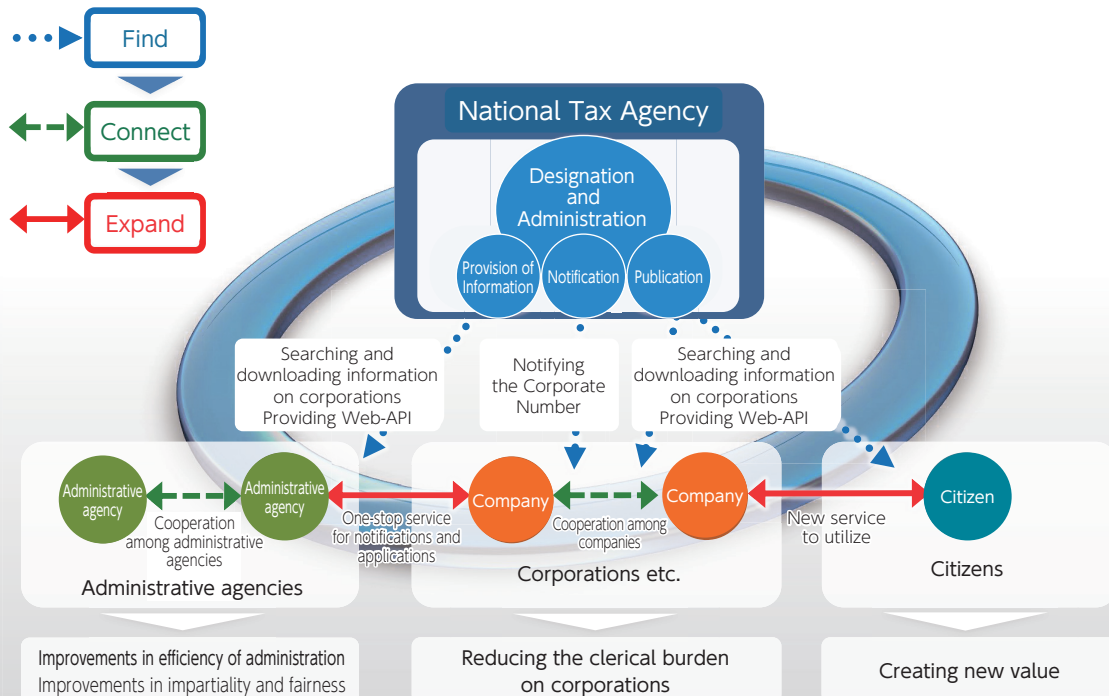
Find

Connect

Expand

National Tax Agency

Designation and Administration

Provision of Information

Notification

Publication

Searching and downloading information on corporations Providing Web-API

Notifying the Corporate Number

Searching and downloading information on corporations Providing Web-API

Administrative agency

Administrative agency

Cooperation among administrative agencies

One-stop service for notifications and applications

Company

Company

Cooperation among companies

New service to utilize

Citizen

Administrative agencies

Corporations etc.

Citizens

Improvements in efficiency of administration
Improvements in impartiality and fairness

Reducing the clerical burden on corporations

Creating new value